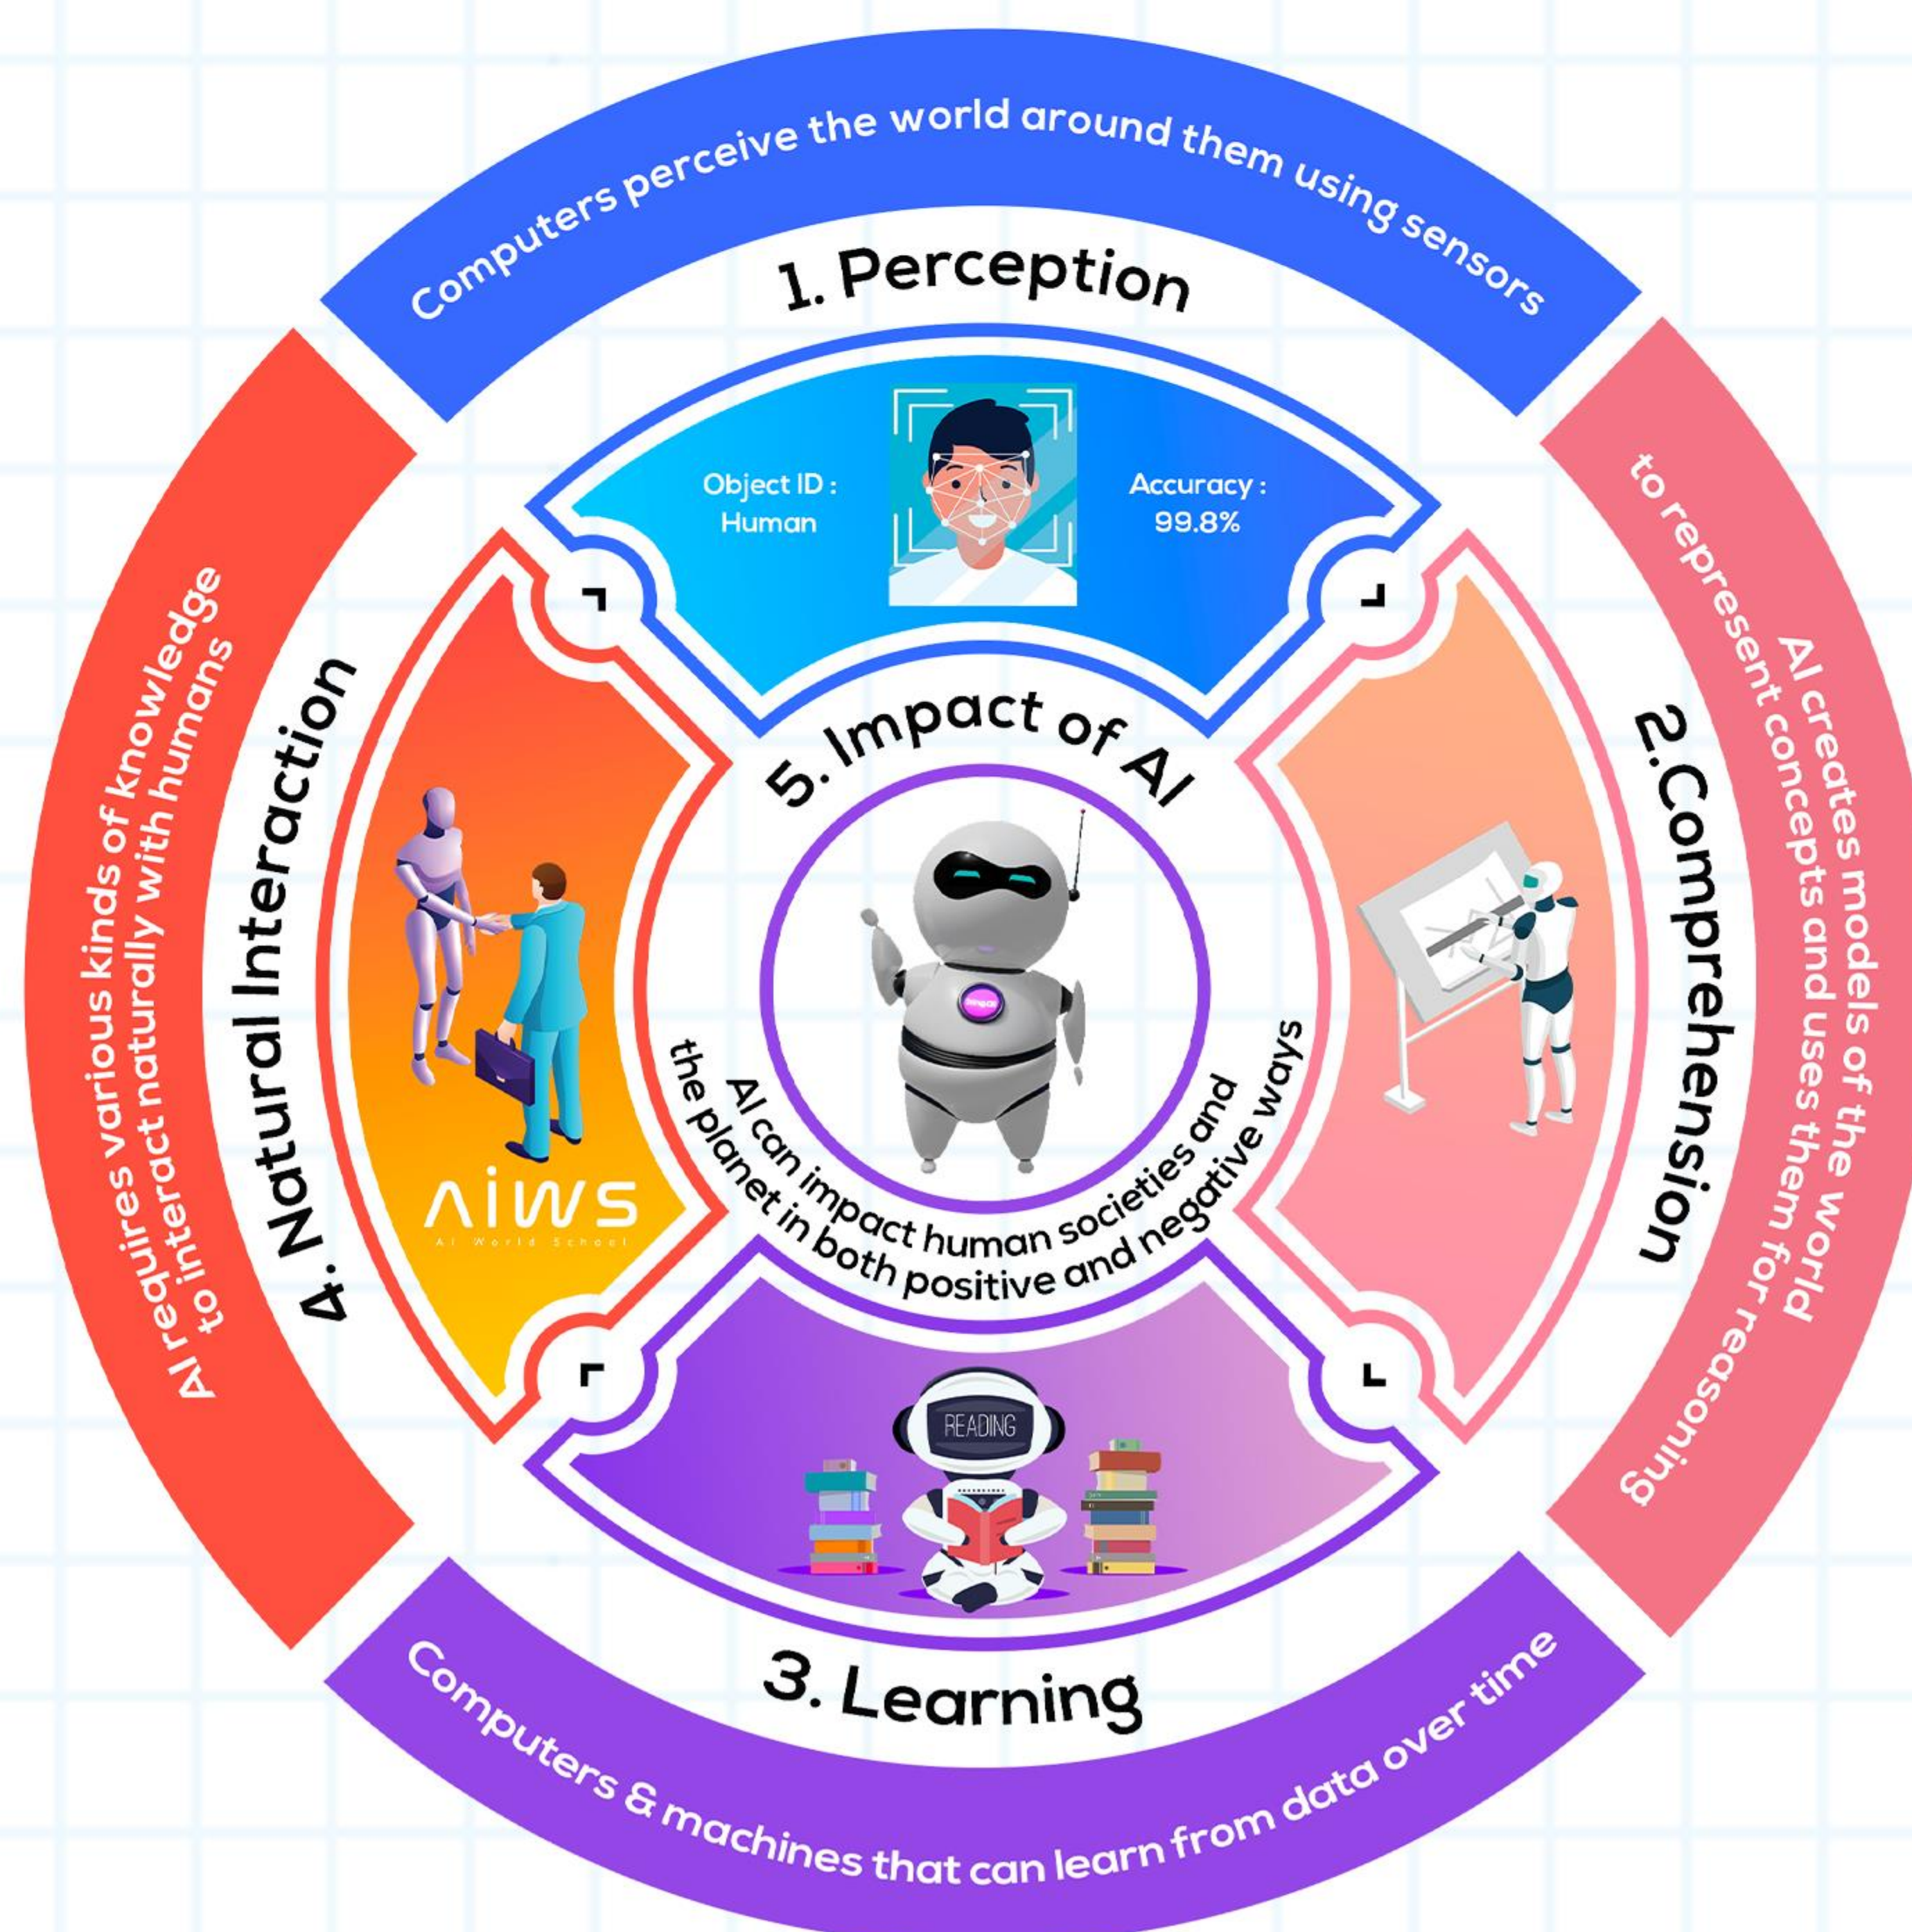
Computers perceive the world around them using sensors

1. Perception

Object ID : Human

Accuracy : 99.8%

AI creates models of the world to represent concepts and uses them for reasoning

2.Comprehension

3. Learning

Computers & machines that can learn from data over time

READING

4. Natural Interaction

AI requires various kinds of knowledge to interact naturally with humans

AIWS
AI World School

5. Impact of AI

AI can impact human societies and the planet in both positive and negative ways